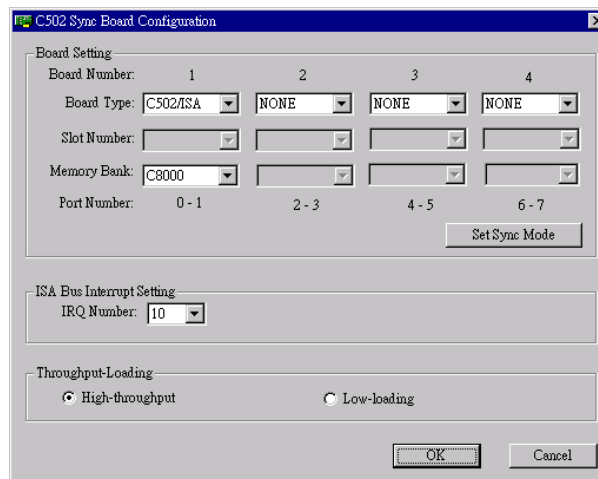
C502 Sync Board Configuration

Board Setting

| Board Number: | 1 | 2 | 3 | 4 |
|---|---|---|---|---|
| Board Type: | C502/ISA | NONE | NONE | NONE |
| Slot Number: | | | | |
| Memory Bank: | C8000 | | | |
| Port Number: | 0 - 1 | 2 - 3 | 4 - 5 | 6 - 7 |

Set Sync Mode

ISA Bus Interrupt Setting

IRQ Number: 10

Throughput-Loading

High-throughput

Low-loading

OK

Cancel